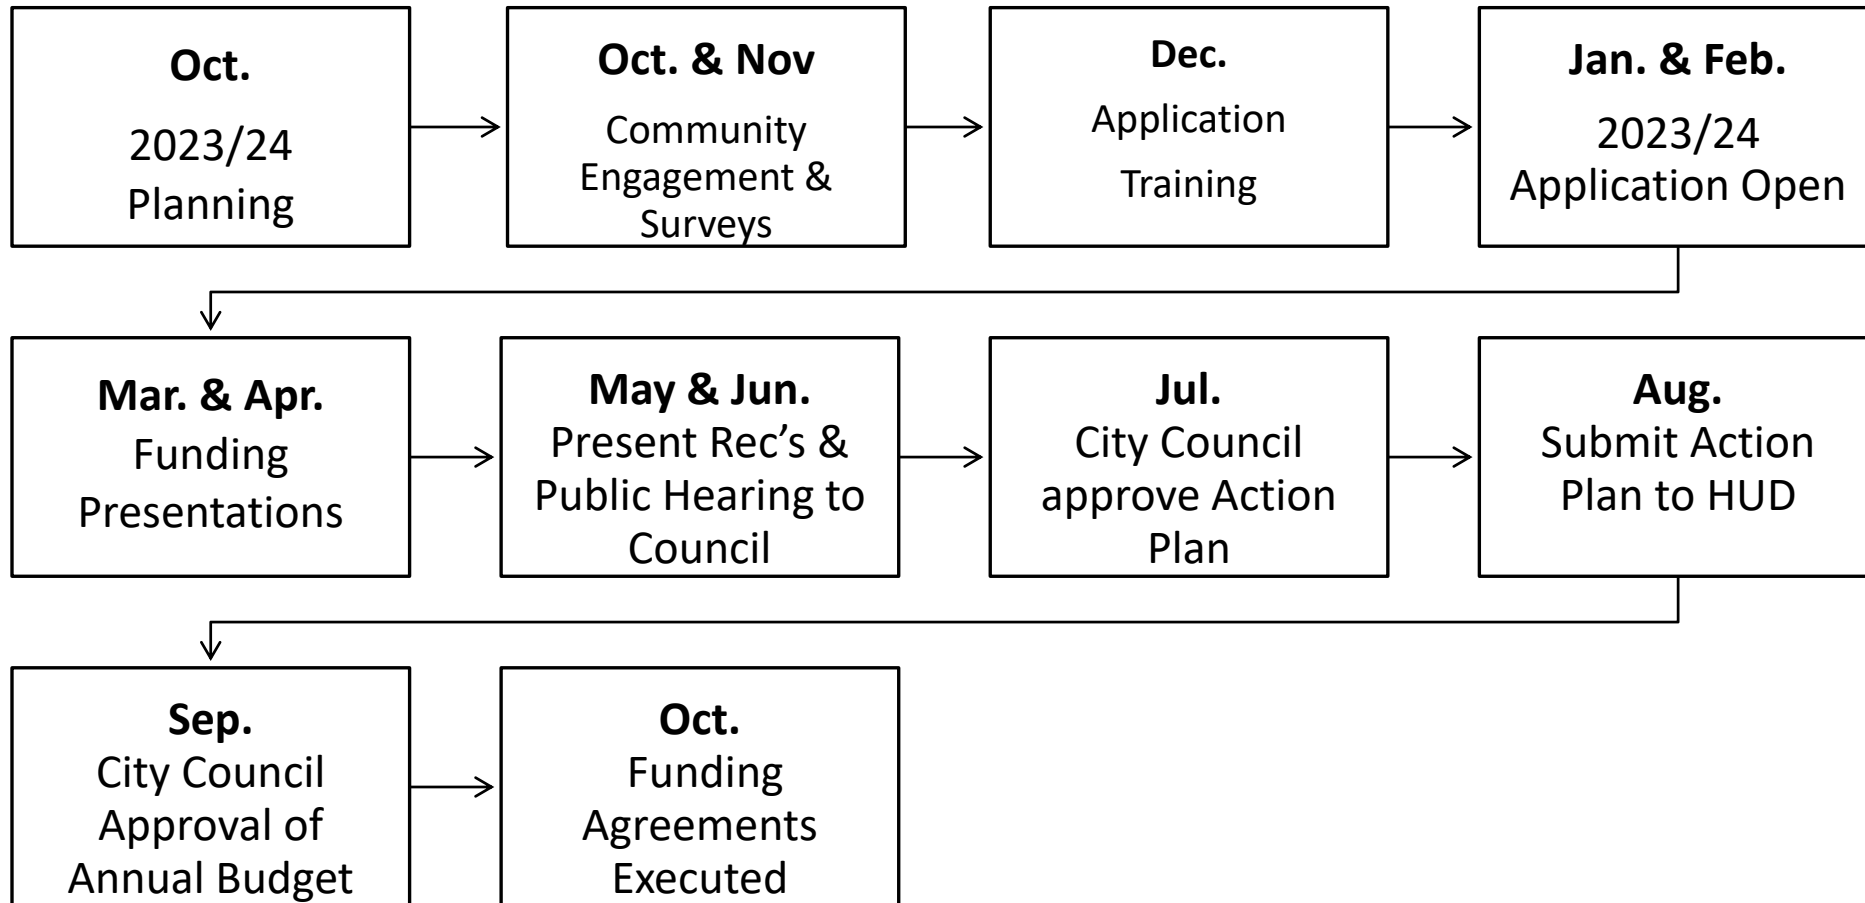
**Oct.**
2023/24
Planning

**Oct. & Nov**
Community Engagement & Surveys

**Dec.**
Application
Training

**Jan. & Feb.**
2023/24
Application Open

**Mar. & Apr.**
Funding Presentations

**May & Jun.**
Present Rec's & Public Hearing to Council

**Jul.**
City Council approve Action Plan

**Aug.**
Submit Action Plan to HUD

**Sep.**
City Council Approval of Annual Budget

**Oct.**
Funding Agreements Executed